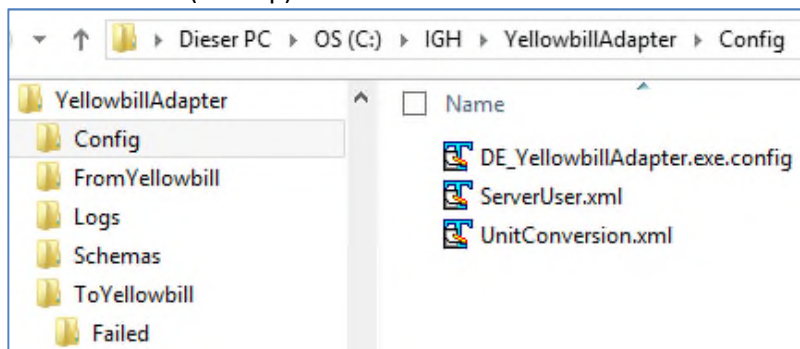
Dieser PC ▸ OS (C:) ▸ IGH ▸ YellowbillAdapter ▸ Config

YellowbillAdapter
Config
FromYellowbill
Logs
Schemas
ToYellowbill
Failed

Name
DE_YellowbillAdapter.exe.config
ServerUser.xml
UnitConversion.xml